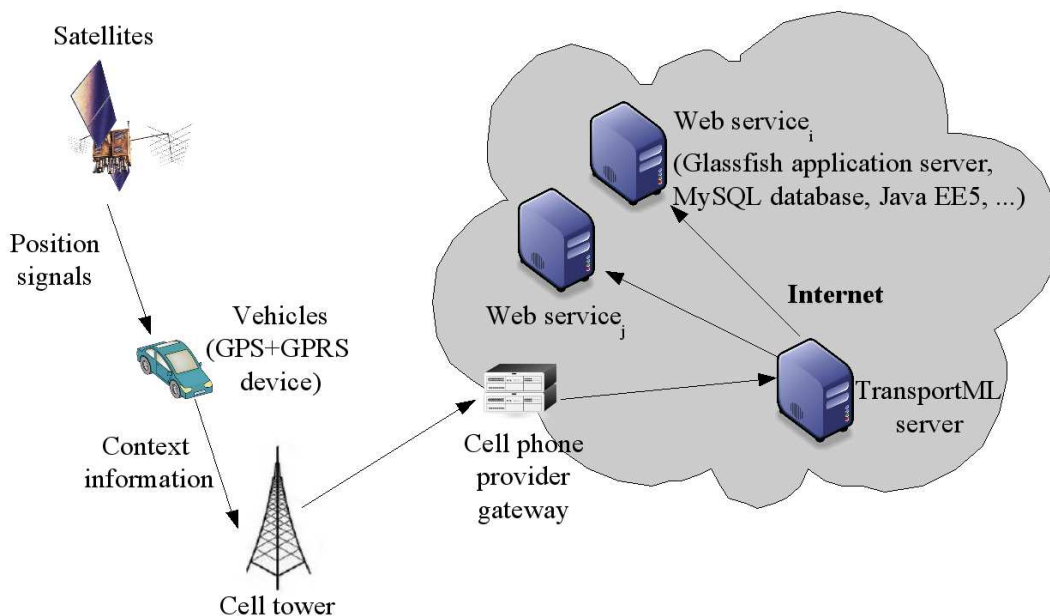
Satellites

Position signals

Vehicles (GPS+GPRS device)

Context information

Cell tower

Web service$_i$ (Glassfish application server, MySQL database, Java EE5, ...)

Web service$_j$

Internet

Cell phone provider gateway

TransportML server